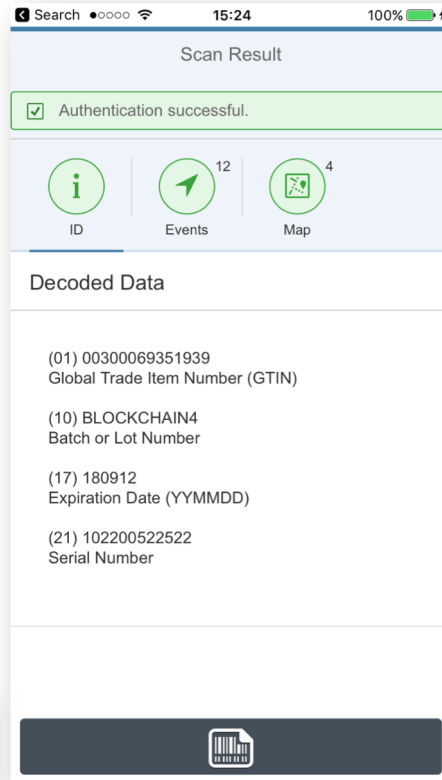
Search ●○○○○ 15:24 100%

Scan Result

Authentication successful.

ID

Events 12

Map 4

Decoded Data

(01) 00300069351939
Global Trade Item Number (GTIN)

(10) BLOCKCHAIN4
Batch or Lot Number

(17) 180912
Expiration Date (YYMMDD)

(21) 102200522522
Serial Number